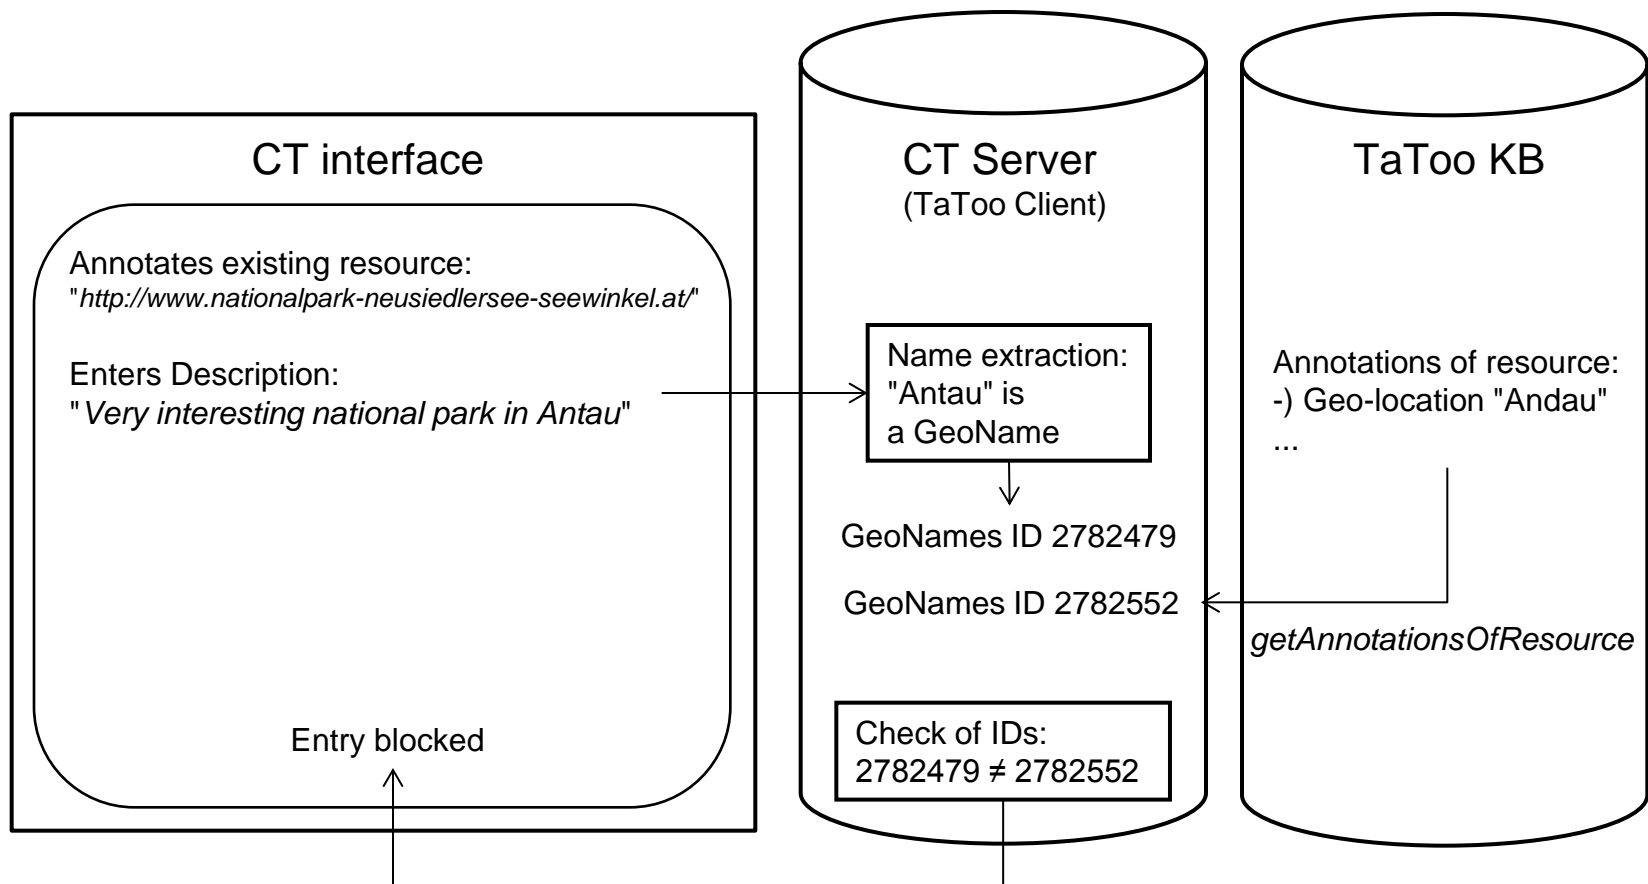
CT interface

Annotates existing resource:
"*http://www.nationalpark-neusiedlersee-seewinkel.at/*"

Enters Description:
"*Very interesting national park in Antau*"

Entry blocked

CT Server
(TaToo Client)

Name extraction:
"Antau" is
a GeoName

GeoNames ID 2782479

GeoNames ID 2782552

Check of IDs:
2782479 $\neq$ 2782552

TaToo KB

Annotations of resource:
-) Geo-location "Andau"
...

*getAnnotationsOfResource*